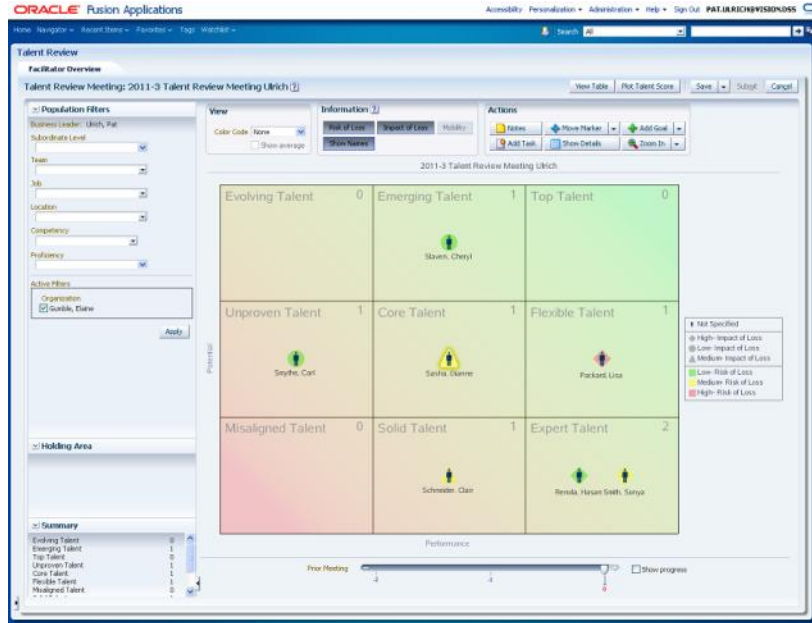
ORACLE Fusion Applications

Accessibility Personalization Administration Help Sign Out PAT.ULRICH@VISION.DSS

Home Navigator Recent Items Favorites Tags Watchlist

Search All

Talent Review

Facilitator Overview

Talent Review Meeting: 2011-3 Talent Review Meeting Ulrich

View Table Plot Talent Score Save Submit Cancel

Population Filters

Business Leader: Ulrich, Pat

Subordinate Level

Team

Job

Location

Competency

Proficiency

Active Filters

Organization

Gumble, Elaine

Apply

Holding Area

Summary

| | |
|---|---|
| Evolving Talent | 0 |
| Emerging Talent | 1 |
| Top Talent | 0 |
| Unproven Talent | 1 |
| Core Talent | 1 |
| Flexible Talent | 1 |
| Misaligned Talent | 0 |

View

Color Code None

Show average

Information

Risk of Loss Impact of Loss Mobility

Show Names

Actions

Notes Move Marker Add Goal

Add Task Show Details Zoom In

2011-3 Talent Review Meeting Ulrich

| Evolving Talent 0 | Emerging Talent 1 Slaven, Cheryl | Top Talent 0 |
|---|---|---|
| Unproven Talent 1 Smythe, Carl | Core Talent 1 Sasha, Dianne | Flexible Talent 1 Packard, Lisa |
| Misaligned Talent 0 | Solid Talent 1 Schneider, Clair | Expert Talent 2 Renolia, Hasan Smith, Sonya |

Potential

Performance

Not Specified
High- Impact of Loss
Low- Impact of Loss
Medium- Impact of Loss
Low- Risk of Loss
Medium- Risk of Loss
High- Risk of Loss

Prior Meeting

Show progress